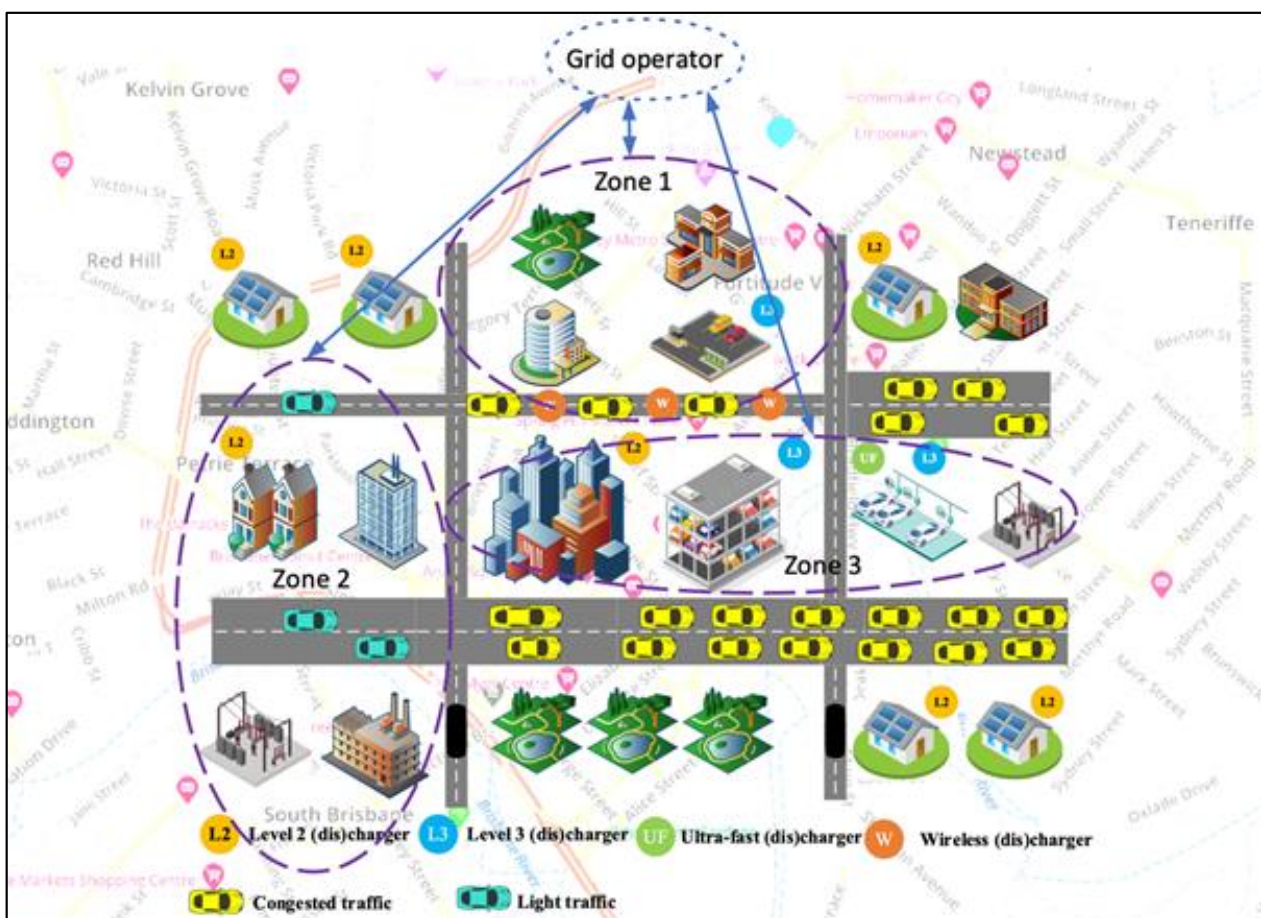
Grid operator

Kelvin Grove

Homemaker City

Langland Street

Newstead

Teneriffe

Red Hill

Zone 1

Fortitude V

L2

L2

L2

L3

W

W

W

L2

L3

UF

L3

Petrie Terrace

ddington

Zone 2

Zone 3

L2

L2

South Brisbane

L2 Level 2 (dis)charger

L3 Level 3 (dis)charger

UF Ultra-fast (dis)charger

W Wireless (dis)charger

Congested traffic

Light traffic